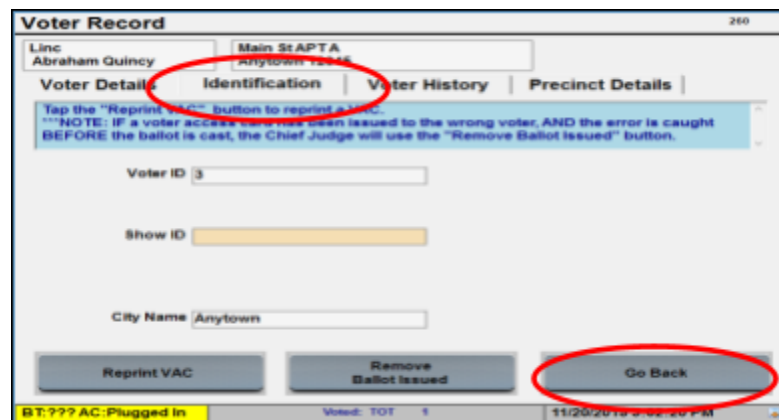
Voter Record 260

Linc
Abraham Quincy

Main St APT A
Anytown 12345

Voter Details | Identification | Voter History | Precinct Details

Tap the "Reprint VAC" button to reprint a VAC.
***NOTE: IF a voter access card has been issued to the wrong voter, AND the error is caught BEFORE the ballot is cast, the Chief Judge will use the "Remove Ballot Issued" button.

Voter ID 3

Show ID

City Name Anytown

Reprint VAC

Remove Ballot Issued

Go Back

BT:??? AC:Plugged In

Voted: TOT 1

11/20/2015 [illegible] PM